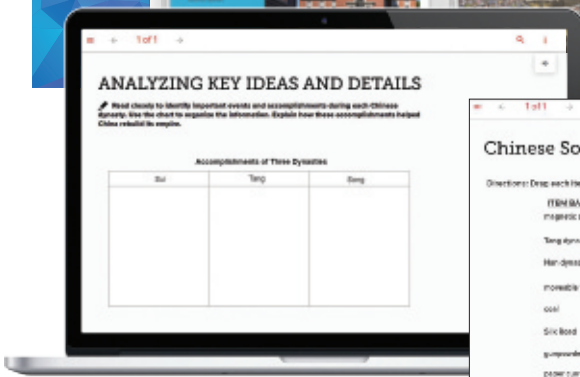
1 of 1

ANALYZING KEY IDEAS AND DETAILS

Read closely to identify important events and accomplishments during each Chinese dynasty. Use the chart to organize the information. Explain how these accomplishments helped China rebuild its empire.

Accomplishments of Three Dynasties

| Sui | Tang | Song |
|---|---|---|
| | | |

1 of 1

Chinese So

Directions: Drag each ite

ITEM BA

magnetic

Tang dyna

Han dynas

moveable

coal

Silk Road

gunpowde

paper cur